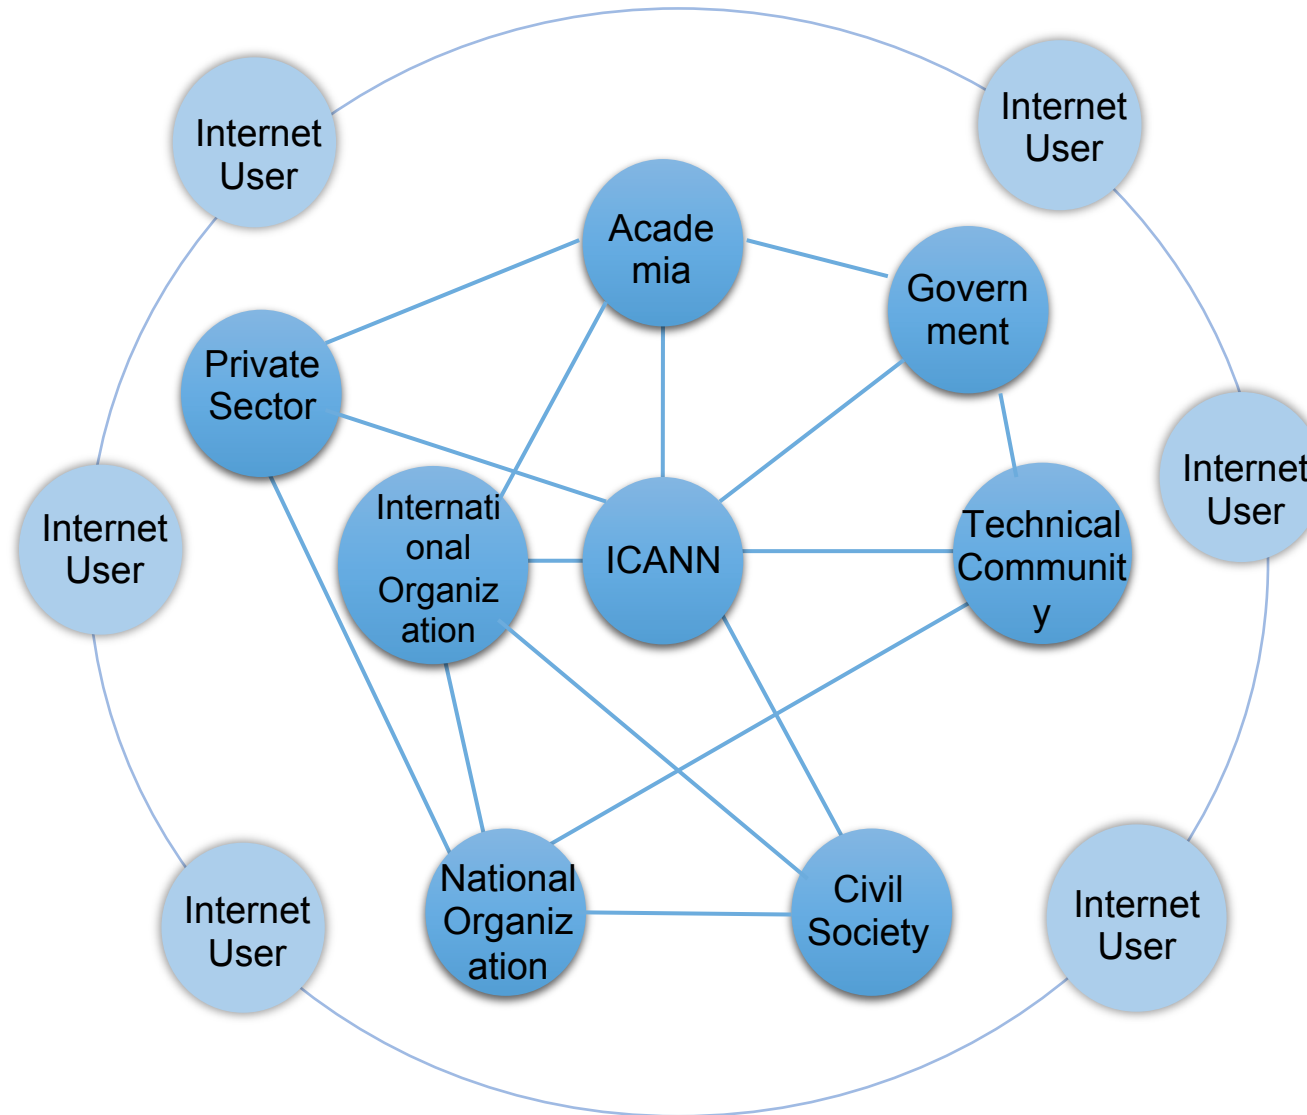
Internet User

Internet User

Academia

Government

Private Sector

Internet User

Internet User

International Organization

ICANN

Technical Community

Internet User

National Organization

Civil Society

Internet User